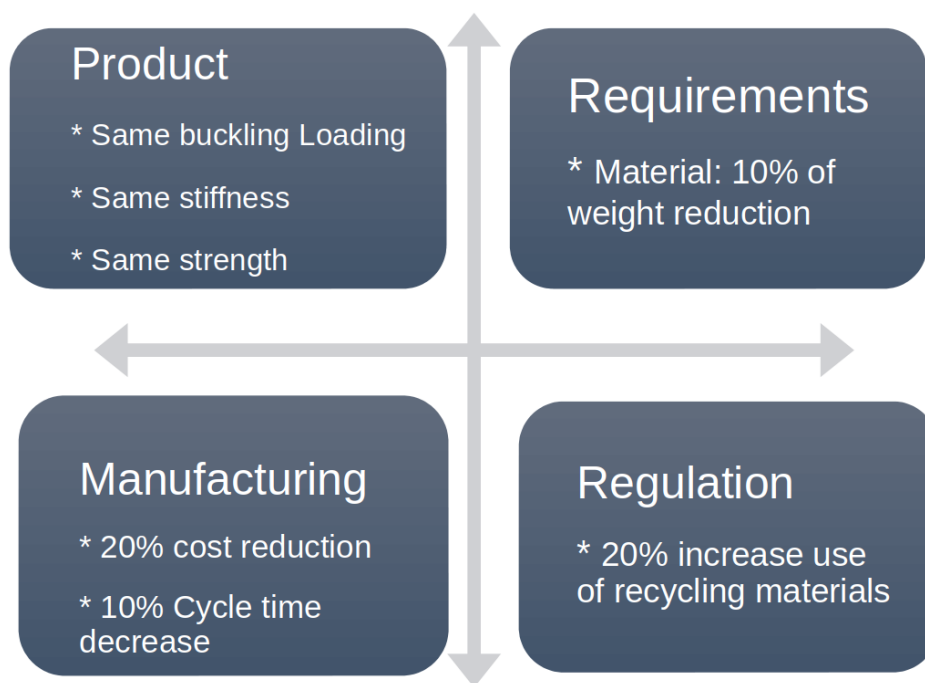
Product

* Same buckling Loading

* Same stiffness

* Same strength

Requirements

* Material: 10% of weight reduction

Manufacturing

* 20% cost reduction

* 10% Cycle time decrease

Regulation

* 20% increase use of recycling materials